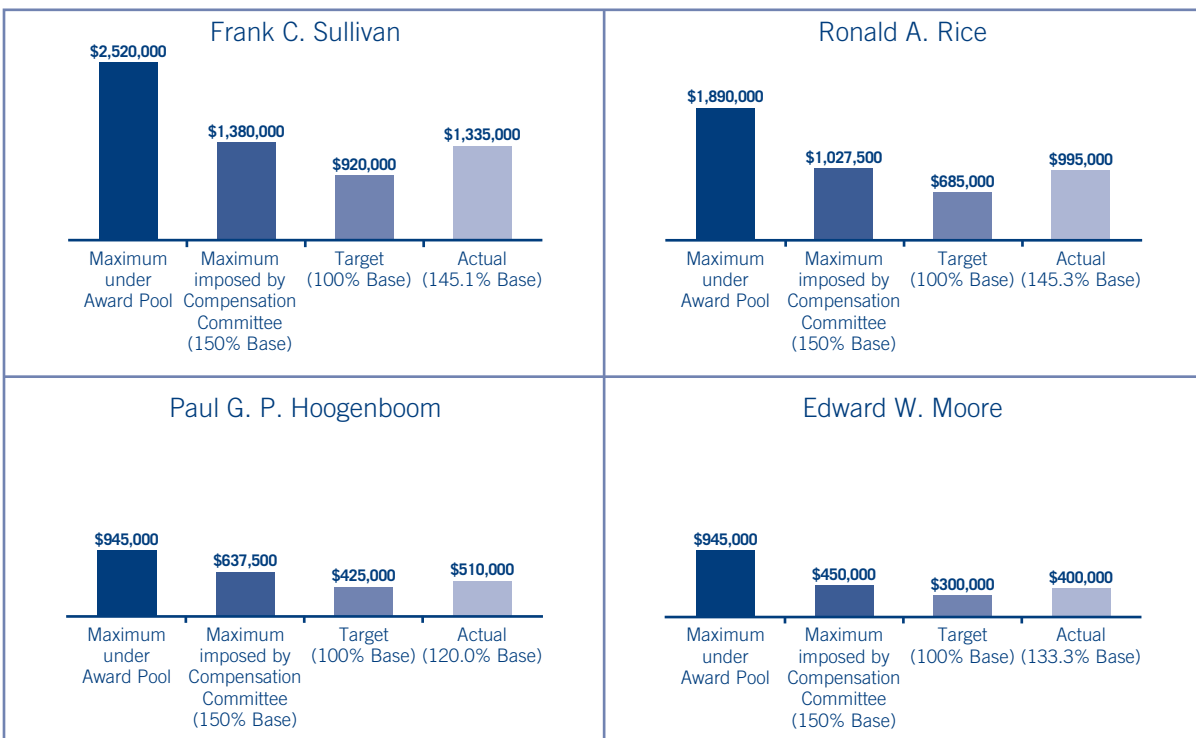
Frank C. Sullivan

$2,520,000

$1,380,000

$920,000

$1,335,000

Maximum under Award Pool

Maximum imposed by Compensation Committee (150% Base)

Target (100% Base)

Actual (145.1% Base)

Ronald A. Rice

$1,890,000

$1,027,500

$685,000

$995,000

Maximum under Award Pool

Maximum imposed by Compensation Committee (150% Base)

Target (100% Base)

Actual (145.3% Base)

Paul G. P. Hoogenboom

$945,000

$637,500

$425,000

$510,000

Maximum under Award Pool

Maximum imposed by Compensation Committee (150% Base)

Target (100% Base)

Actual (120.0% Base)

Edward W. Moore

$945,000

$450,000

$300,000

$400,000

Maximum under Award Pool

Maximum imposed by Compensation Committee (150% Base)

Target (100% Base)

Actual (133.3% Base)